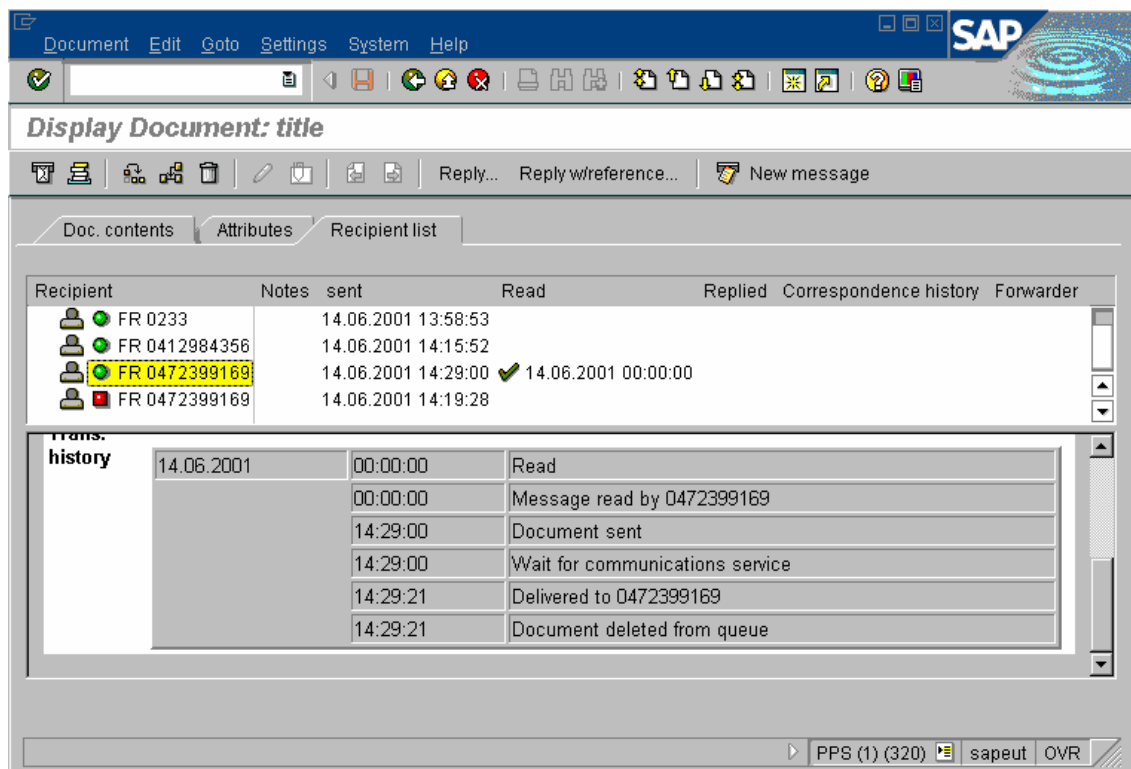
Document Edit Goto Settings System Help

SAP

Display Document: title

Reply... Reply w/reference... New message

Doc. contents | Attributes | Recipient list

| Recipient | Notes | sent | Read | Replied | Correspondence history | Forwarder |
|---|---|---|---|---|---|---|
| FR 0233 | | 14.06.2001 13:58:53 | | | | |
| FR 0412984356 | | 14.06.2001 14:15:52 | | | | |
| FR 0472399169 | | 14.06.2001 14:29:00 | 14.06.2001 00:00:00 | | | |
| FR 0472399169 | | 14.06.2001 14:19:28 | | | | |

Trans. history

| | | |
|---|---|---|
| 14.06.2001 | 00:00:00 | Read |
| | 00:00:00 | Message read by 0472399169 |
| | 14:29:00 | Document sent |
| | 14:29:00 | Wait for communications service |
| | 14:29:21 | Delivered to 0472399169 |
| | 14:29:21 | Document deleted from queue |

PPS (1) (320) sapeut OVR